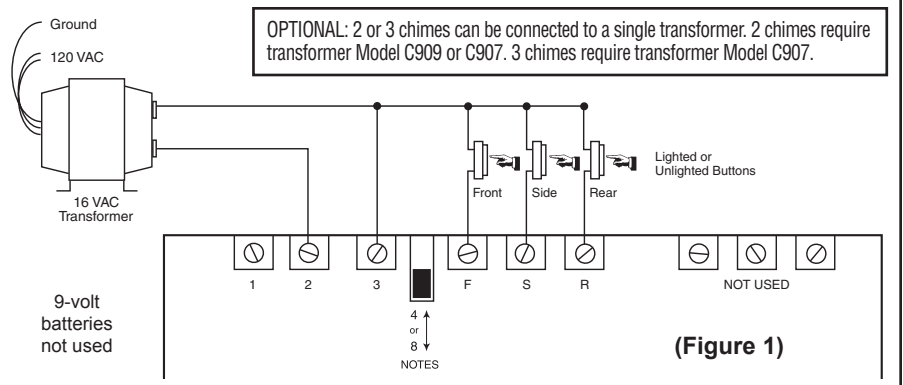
Ground

120 VAC

16 VAC Transformer

OPTIONAL: 2 or 3 chimes can be connected to a single transformer. 2 chimes require transformer Model C909 or C907. 3 chimes require transformer Model C907.

Front

Side

Rear

Lighted or Unlighted Buttons

1

2

3

F

S

R

NOT USED

9-volt batteries not used

4
or
8
NOTES

(Figure 1)